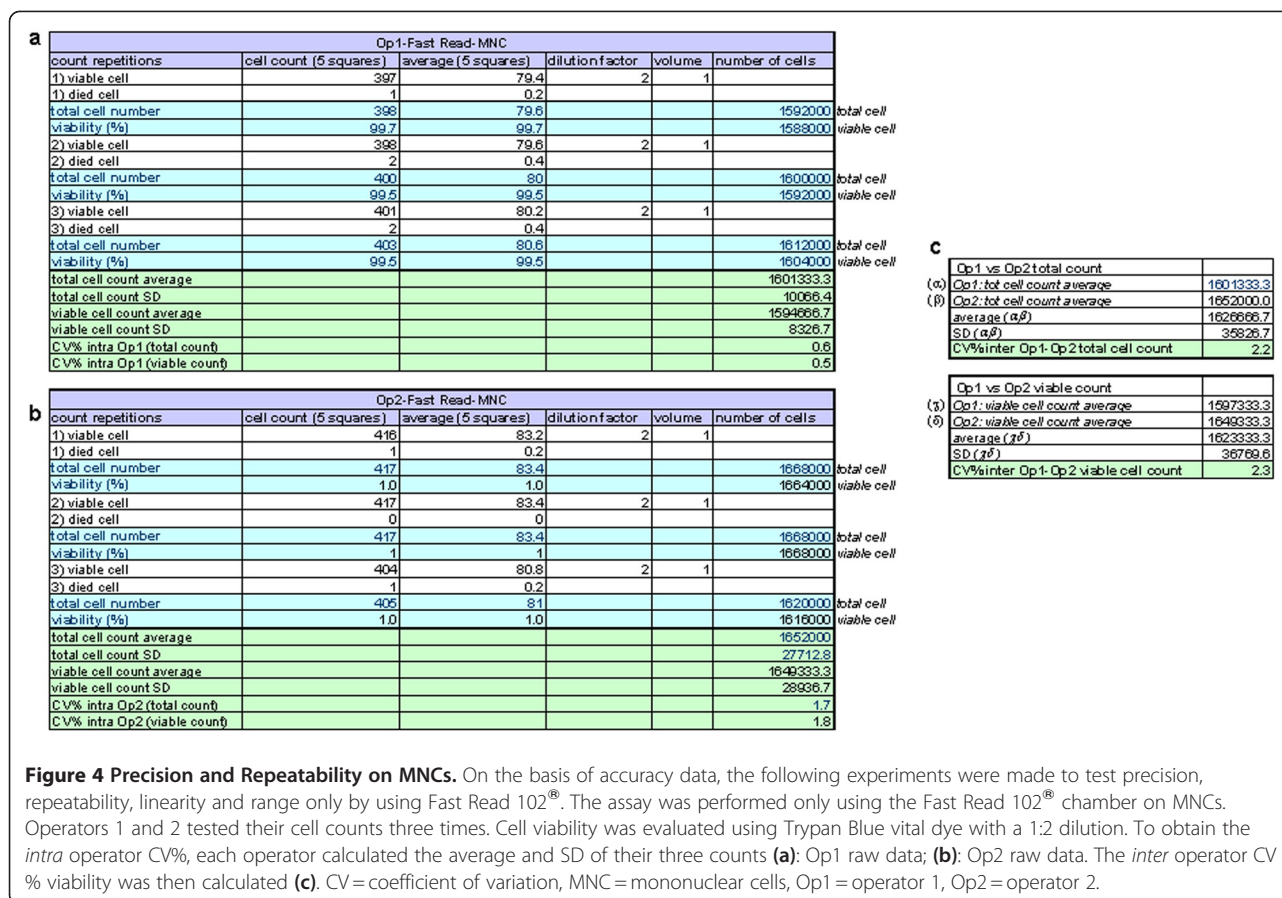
a

| Op1-Fast Read-MNC | | | | | | |
|---|---|---|---|---|---|---|
| count repetitions | cell count (5 squares) | average (5 squares) | dilution factor | volume | number of cells | |
| 1) viable cell | 397 | 79.4 | 2 | 1 | | |
| 1) died cell | 1 | 0.2 | | | | |
| total cell number | 398 | 79.6 | | | 1592000 | total cell |
| viability (%) | 99.7 | 99.7 | | | 1588000 | viable cell |
| 2) viable cell | 398 | 79.6 | 2 | 1 | | |
| 2) died cell | 2 | 0.4 | | | | |
| total cell number | 400 | 80 | | | 1600000 | total cell |
| viability (%) | 99.5 | 99.5 | | | 1592000 | viable cell |
| 3) viable cell | 401 | 80.2 | 2 | 1 | | |
| 3) died cell | 2 | 0.4 | | | | |
| total cell number | 403 | 80.6 | | | 1612000 | total cell |
| viability (%) | 99.5 | 99.5 | | | 1604000 | viable cell |
| total cell count average | | | | | 1601333.3 | |
| total cell count SD | | | | | 10066.4 | |
| viable cell count average | | | | | 1594666.7 | |
| viable cell count SD | | | | | 8326.7 | |
| CV% intra Op1 (total count) | | | | | 0.6 | |
| CV% intra Op1 (viable count) | | | | | 0.5 | |

b

| Op2-Fast Read-MNC | | | | | | |
|---|---|---|---|---|---|---|
| count repetitions | cell count (5 squares) | average (5 squares) | dilution factor | volume | number of cells | |
| 1) viable cell | 416 | 83.2 | 2 | 1 | | |
| 1) died cell | 1 | 0.2 | | | | |
| total cell number | 417 | 83.4 | | | 1668000 | total cell |
| viability (%) | 1.0 | 1.0 | | | 1664000 | viable cell |
| 2) viable cell | 417 | 83.4 | 2 | 1 | | |
| 2) died cell | 0 | 0 | | | | |
| total cell number | 417 | 83.4 | | | 1668000 | total cell |
| viability (%) | 1 | 1 | | | 1668000 | viable cell |
| 3) viable cell | 404 | 80.8 | 2 | 1 | | |
| 3) died cell | 1 | 0.2 | | | | |
| total cell number | 405 | 81 | | | 1620000 | total cell |
| viability (%) | 1.0 | 1.0 | | | 1616000 | viable cell |
| total cell count average | | | | | 1652000 | |
| total cell count SD | | | | | 27712.8 | |
| viable cell count average | | | | | 1649333.3 | |
| viable cell count SD | | | | | 28936.7 | |
| CV% intra Op2 (total count) | | | | | 1.7 | |
| CV% intra Op2 (viable count) | | | | | 1.8 | |

c

| | Op1 vs Op2 total count | |
|---|---|---|
| (α) | Op1: tot cell count average | 1601333.3 |
| (β) | Op2: tot cell count average | 1652000.0 |
| | average (αβ) | 1626666.7 |
| | SD (αβ) | 35826.7 |
| | CV% inter Op1-Op2 total cell count | 2.2 |

| | Op1 vs Op2 viable count | |
|---|---|---|
| (γ) | Op1: viable cell count average | 1597333.3 |
| (δ) | Op2: viable cell count average | 1649333.3 |
| | average (γδ) | 1623333.3 |
| | SD (γδ) | 36769.6 |
| | CV% inter Op1-Op2 viable cell count | 2.3 |

**Figure 4 Precision and Repeatability on MNCs.** On the basis of accuracy data, the following experiments were made to test precision, repeatability, linearity and range only by using Fast Read 102®. The assay was performed only using the Fast Read 102® chamber on MNCs. Operators 1 and 2 tested their cell counts three times. Cell viability was evaluated using Trypan Blue vital dye with a 1:2 dilution. To obtain the intra operator CV%, each operator calculated the average and SD of their three counts **(a)**: Op1 raw data; **(b)**: Op2 raw data. The inter operator CV % viability was then calculated **(c)**. CV = coefficient of variation, MNC = mononuclear cells, Op1 = operator 1, Op2 = operator 2.